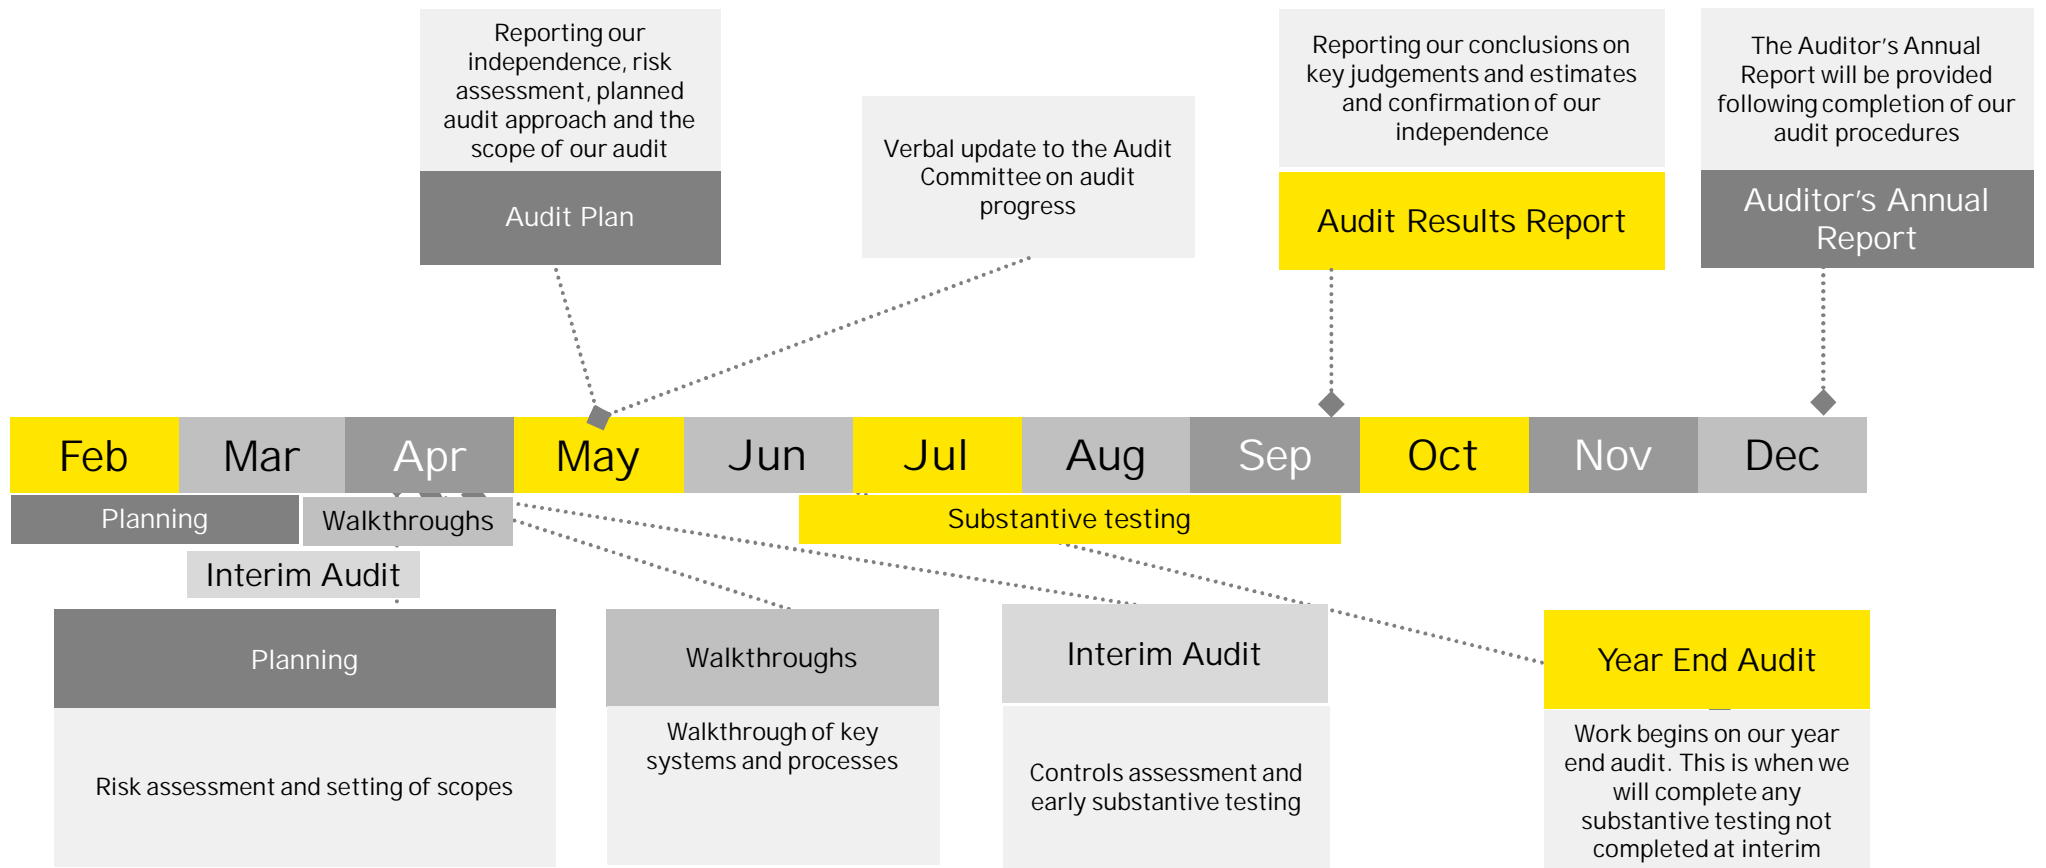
Reporting our independence, risk assessment, planned audit approach and the scope of our audit

Audit Plan

Verbal update to the Audit Committee on audit progress

Reporting our conclusions on key judgements and estimates and confirmation of our independence

Audit Results Report

The Auditor's Annual Report will be provided following completion of our audit procedures

Auditor's Annual Report

Feb Mar Apr May Jun Jul Aug Sep Oct Nov Dec

Planning

Walkthroughs

Substantive testing

Interim Audit

Planning

Risk assessment and setting of scopes

Walkthroughs

Walkthrough of key systems and processes

Interim Audit

Controls assessment and early substantive testing

Year End Audit

Work begins on our year end audit. This is when we will complete any substantive testing not completed at interim